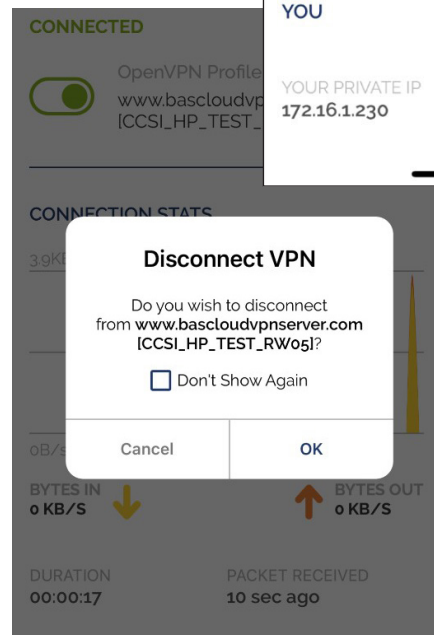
CONNECTED

OpenVPN Profile
www.bascloudvp
[CCSI_HP_TEST_

YOU

YOUR PRIVATE IP
172.16.1.230

CONNECTION STATS

3.9KB

Disconnect VPN

Do you wish to disconnect from **www.bascloudvpnserver.com [CCSI_HP_TEST_RW05]**?

Don't Show Again

Cancel

OK

0B/s

BYTES IN
0 KB/S

BYTES OUT
0 KB/S

DURATION
00:00:17

PACKET RECEIVED
10 sec ago